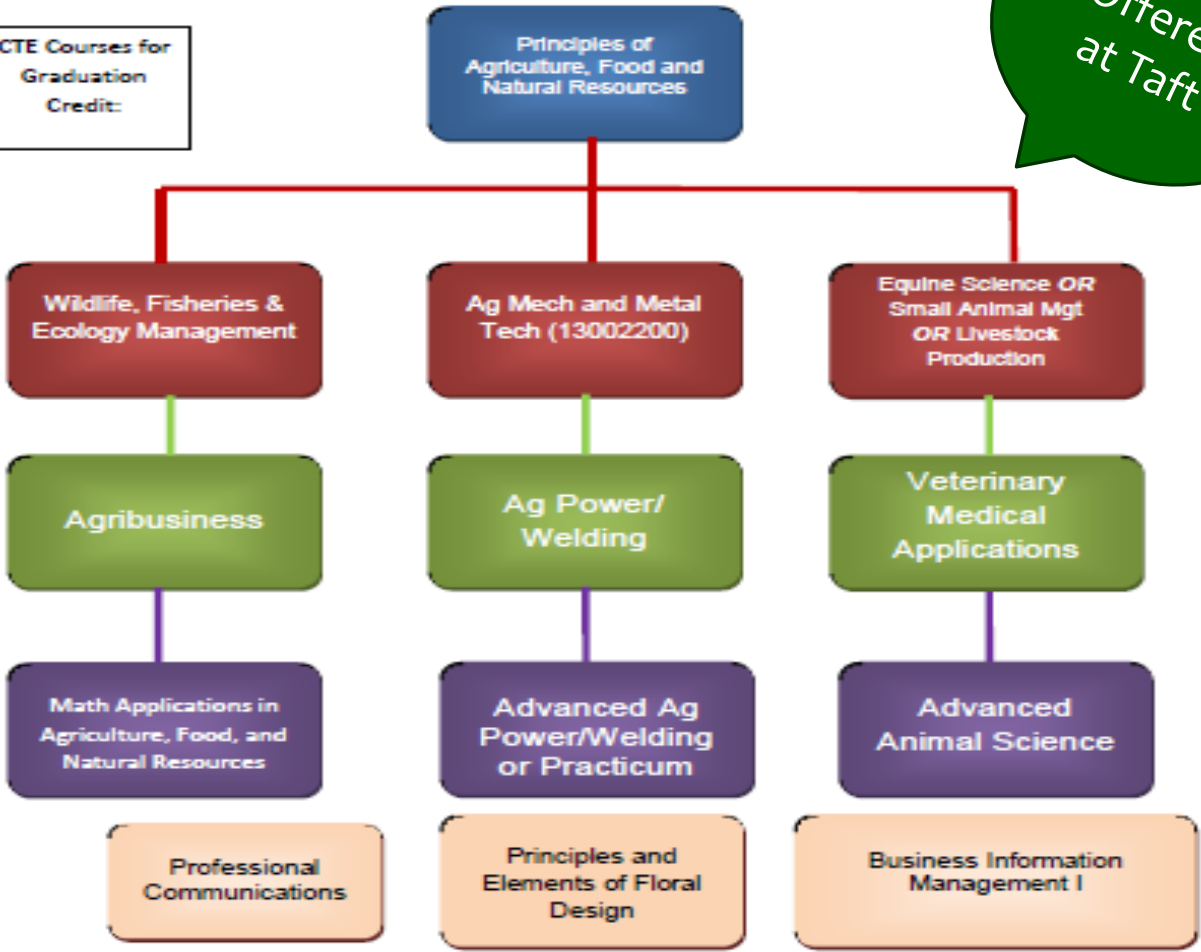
CTE Courses for Graduation Credit:

Principles of Agriculture, Food and Natural Resources

Offere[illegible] at Taft

Wildlife, Fisheries & Ecology Management

Ag Mech and Metal Tech (13002200)

Equine Science *OR* Small Animal Mgt *OR* Livestock Production

Agribusiness

Ag Power/ Welding

Veterinary Medical Applications

Math Applications in Agriculture, Food, and Natural Resources

Advanced Ag Power/Welding or Practicum

Advanced Animal Science

Professional Communications

Principles and Elements of Floral Design

Business Information Management I